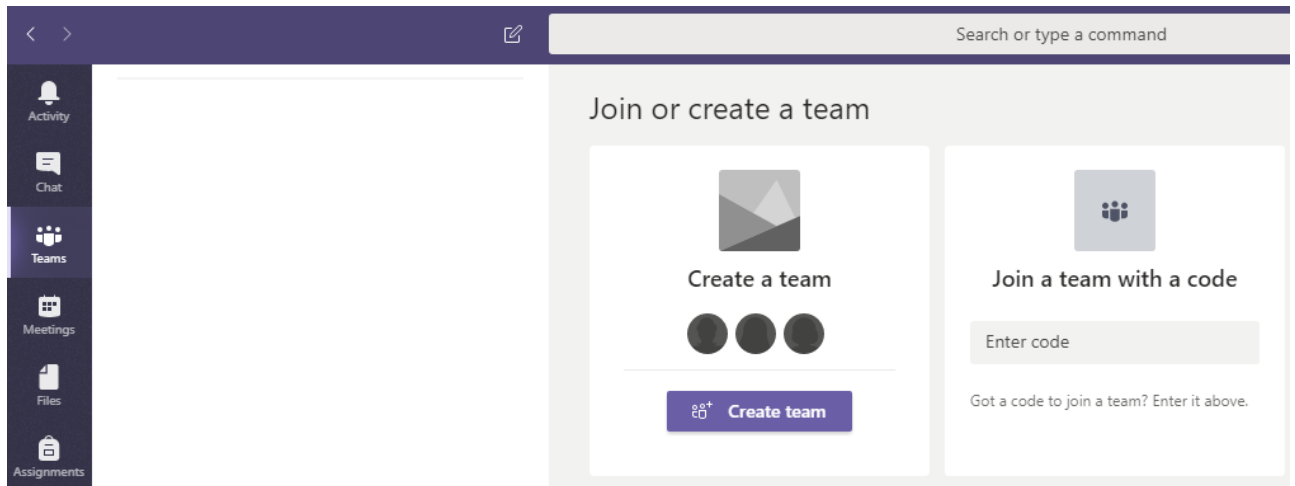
Search or type a command

Activity

Chat

Teams

Meetings

Files

Assignments

Join or create a team

Create a team

Create team

Join a team with a code

Enter code

Got a code to join a team? Enter it above.